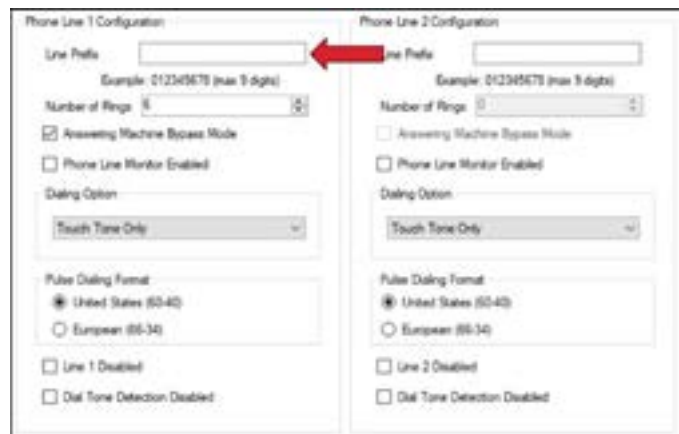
Phone Line 1 Configuration

Line Prefix

Example: 012345678 (max 9 digits)

Number of Rings 6

Answering Machine Bypass Mode

Phone Line Monitor Enabled

Dialing Option

Touch Tone Only

Pulse Dialing Format

United States (60-40)

European (66-34)

Line 1 Disabled

Dial Tone Detection Disabled

Phone Line 2 Configuration

Line Prefix

Example: 012345678 (max 9 digits)

Number of Rings 0

Answering Machine Bypass Mode

Phone Line Monitor Enabled

Dialing Option

Touch Tone Only

Pulse Dialing Format

United States (60-40)

European (66-34)

Line 2 Disabled

Dial Tone Detection Disabled